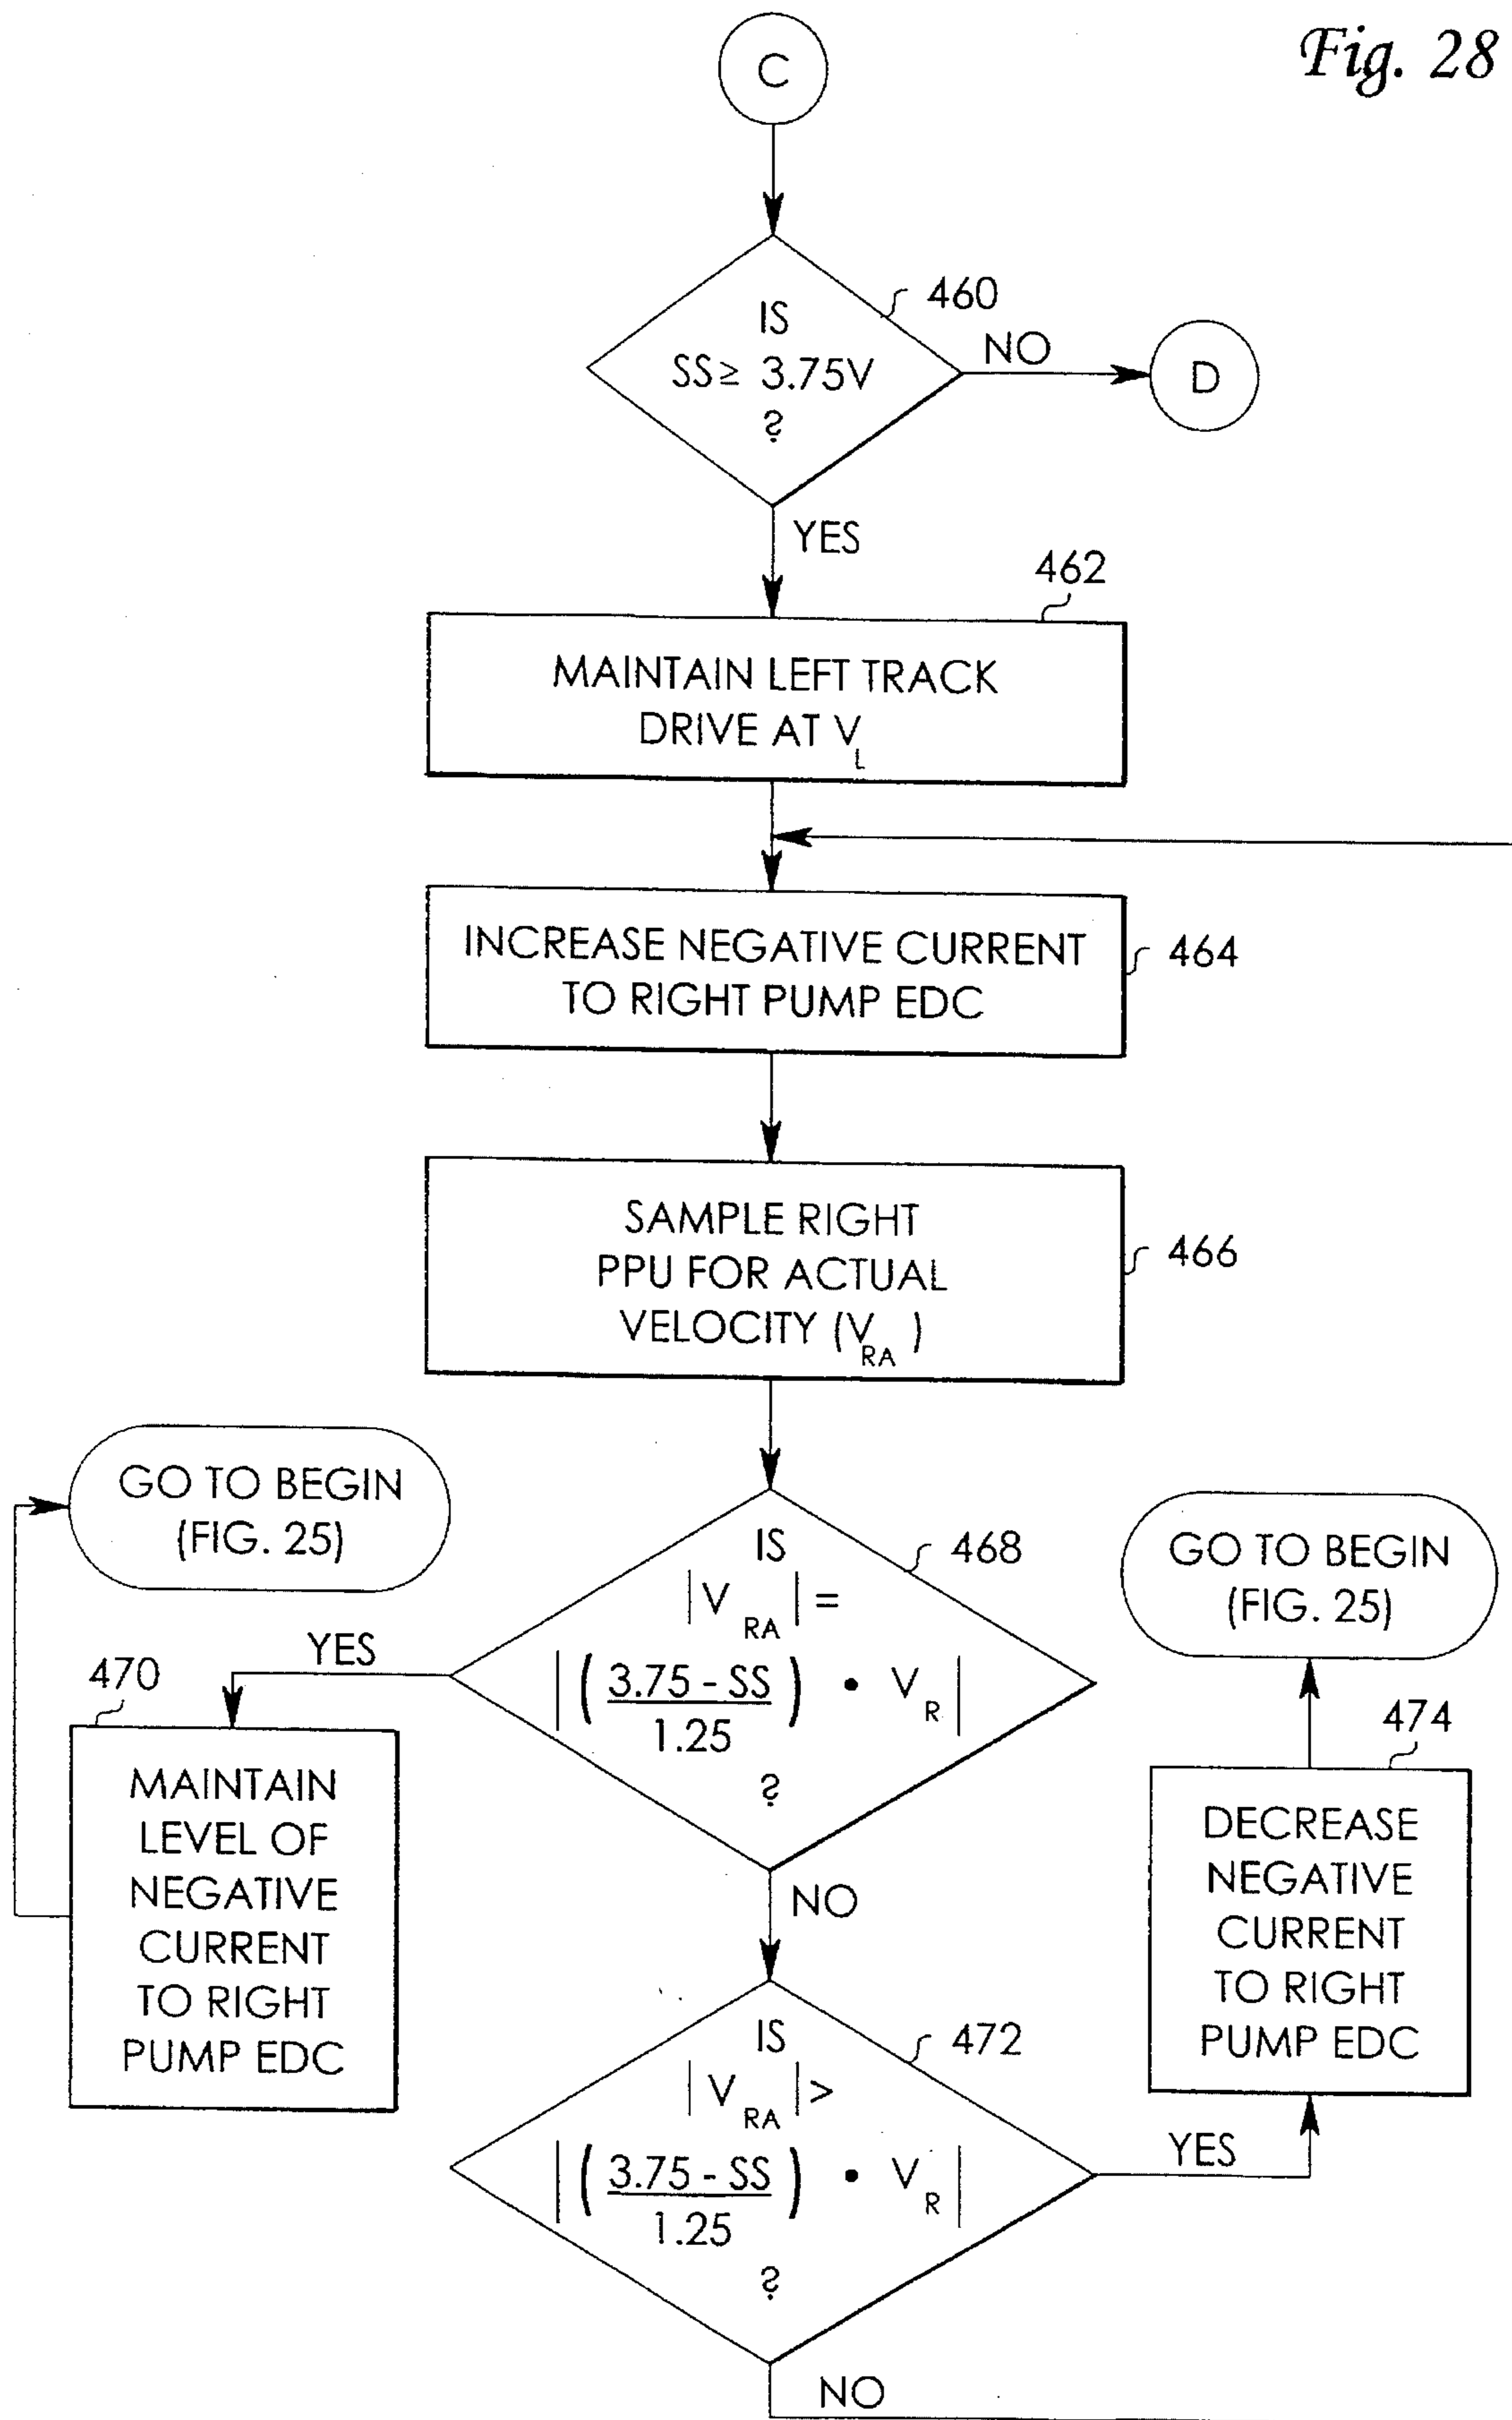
Fig. 28

C

IS $SS \geq 3.75V$ ?

460

NO

D

YES

462

MAINTAIN LEFT TRACK DRIVE AT $V_L$

INCREASE NEGATIVE CURRENT TO RIGHT PUMP EDC

464

SAMPLE RIGHT PPU FOR ACTUAL VELOCITY ($V_{RA}$)

466

GO TO BEGIN (FIG. 25)

IS $|V_{RA}| = \left|\left(\frac{3.75 - SS}{1.25}\right) \cdot V_R\right|$ ?

468

GO TO BEGIN (FIG. 25)

YES

470

MAINTAIN LEVEL OF NEGATIVE CURRENT TO RIGHT PUMP EDC

474

DECREASE NEGATIVE CURRENT TO RIGHT PUMP EDC

NO

IS $|V_{RA}| > \left|\left(\frac{3.75 - SS}{1.25}\right) \cdot V_R\right|$ ?

472

YES

NO